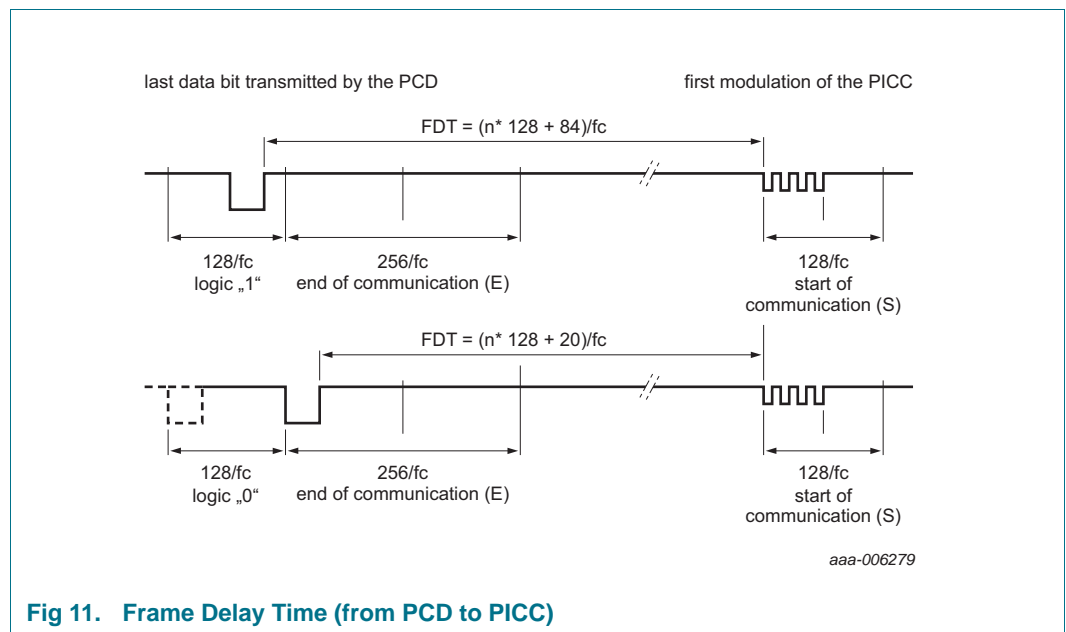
last data bit transmitted by the PCD

first modulation of the PICC

FDT = (n* 128 + 84)/fc

128/fc
logic „1“

256/fc
end of communication (E)

128/fc
start of
communication (S)

FDT = (n* 128 + 20)/fc

128/fc
logic „0“

256/fc
end of communication (E)

128/fc
start of
communication (S)

aaa-006279

Fig 11. Frame Delay Time (from PCD to PICC)